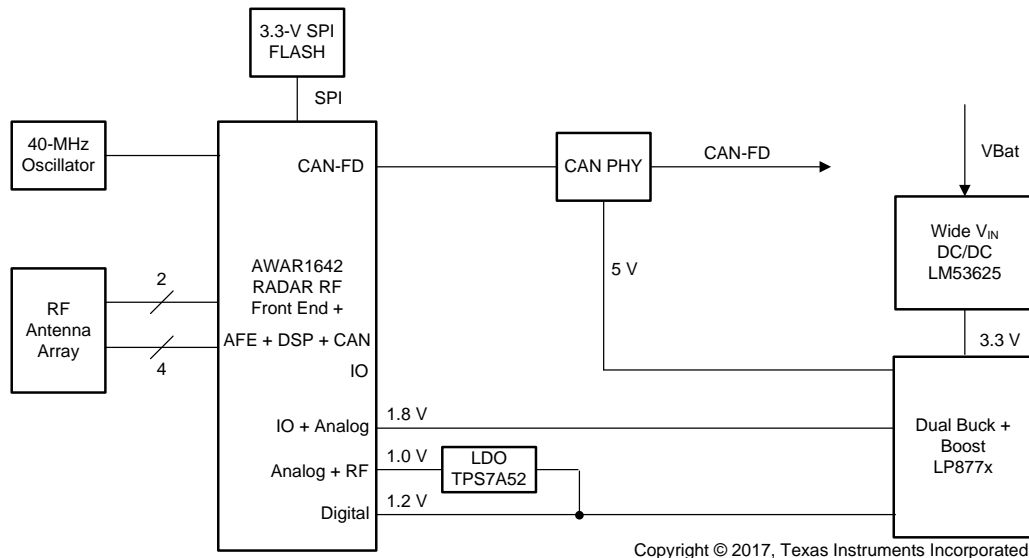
3.3-V SPI FLASH

SPI

40-MHz Oscillator

CAN-FD

CAN PHY

CAN-FD

VBat

Wide $V_{IN}$ DC/DC LM53625

5 V

RF Antenna Array

2

4

AWAR1642 RADAR RF Front End + AFE + DSP + CAN

IO

3.3 V

IO + Analog

1.8 V

Dual Buck + Boost LP877x

Analog + RF

1.0 V

LDO TPS7A52

Digital

1.2 V

Copyright © 2017, Texas Instruments Incorporated